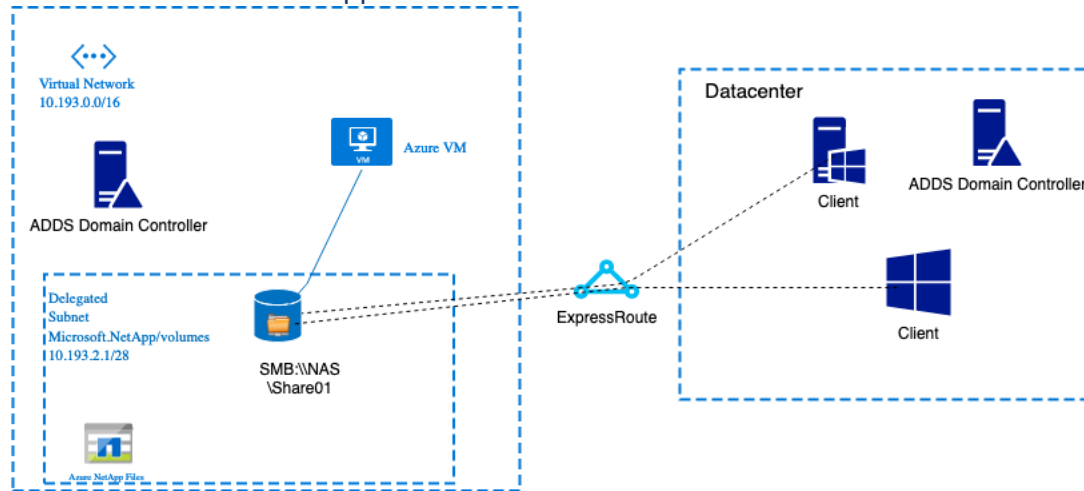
Virtual Network
10.193.0.0/16

ADDS Domain Controller

VM

Azure VM

Delegated
Subnet
Microsoft.NetApp/volumes
10.193.2.1/28

SMB:\\NAS
\Share01

Azure NetApp Files

ExpressRoute

Datacenter

Client

ADDS Domain Controller

Client